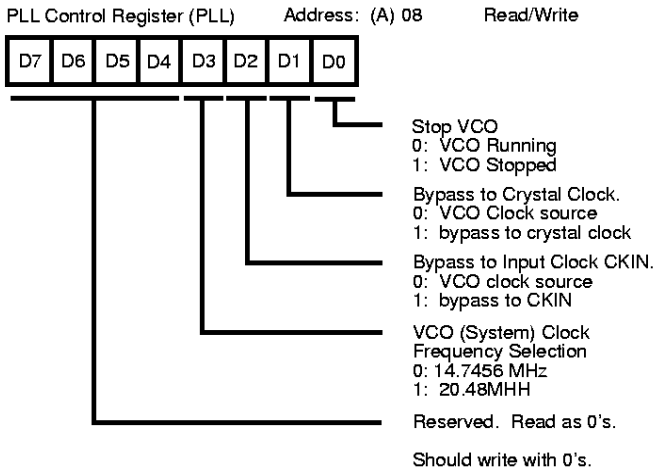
PLL Control Register (PLL) Address: (A) 08 Read/Write

D7 D6 D5 D4 D3 D2 D1 D0

Stop VCO
0: VCO Running
1: VCO Stopped

Bypass to Crystal Clock.
0: VCO Clock source
1: bypass to crystal clock

Bypass to Input Clock CKIN.
0: VCO clock source
1: bypass to CKIN

VCO (System) Clock Frequency Selection
0: 14.7456 MHz
1: 20.48MHH

Reserved. Read as 0's.

Should write with 0's.